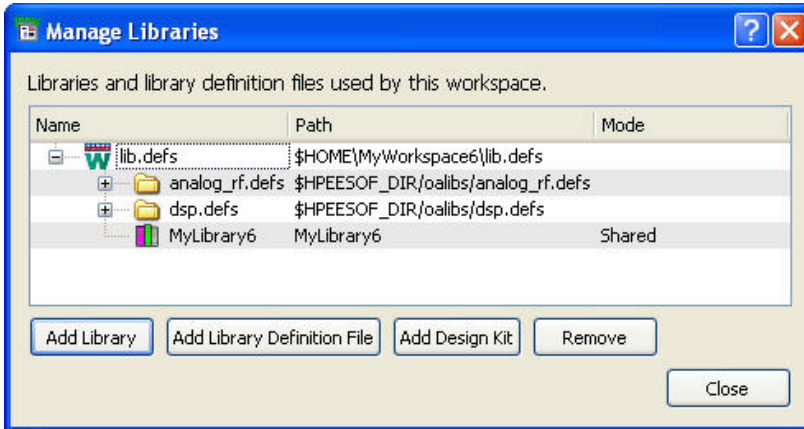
Manage Libraries

Libraries and library definition files used by this workspace.

| Name | Path | Mode |
|---|---|---|
| lib.defs | \$HOME\MyWorkspace6\lib.defs | |
| analog_rf.defs | \$HPEESOF_DIR/oalibs/analog_rf.defs | |
| dsp.defs | \$HPEESOF_DIR/oalibs/dsp.defs | |
| MyLibrary6 | MyLibrary6 | Shared |

Add Library | Add Library Definition File | Add Design Kit | Remove

Close